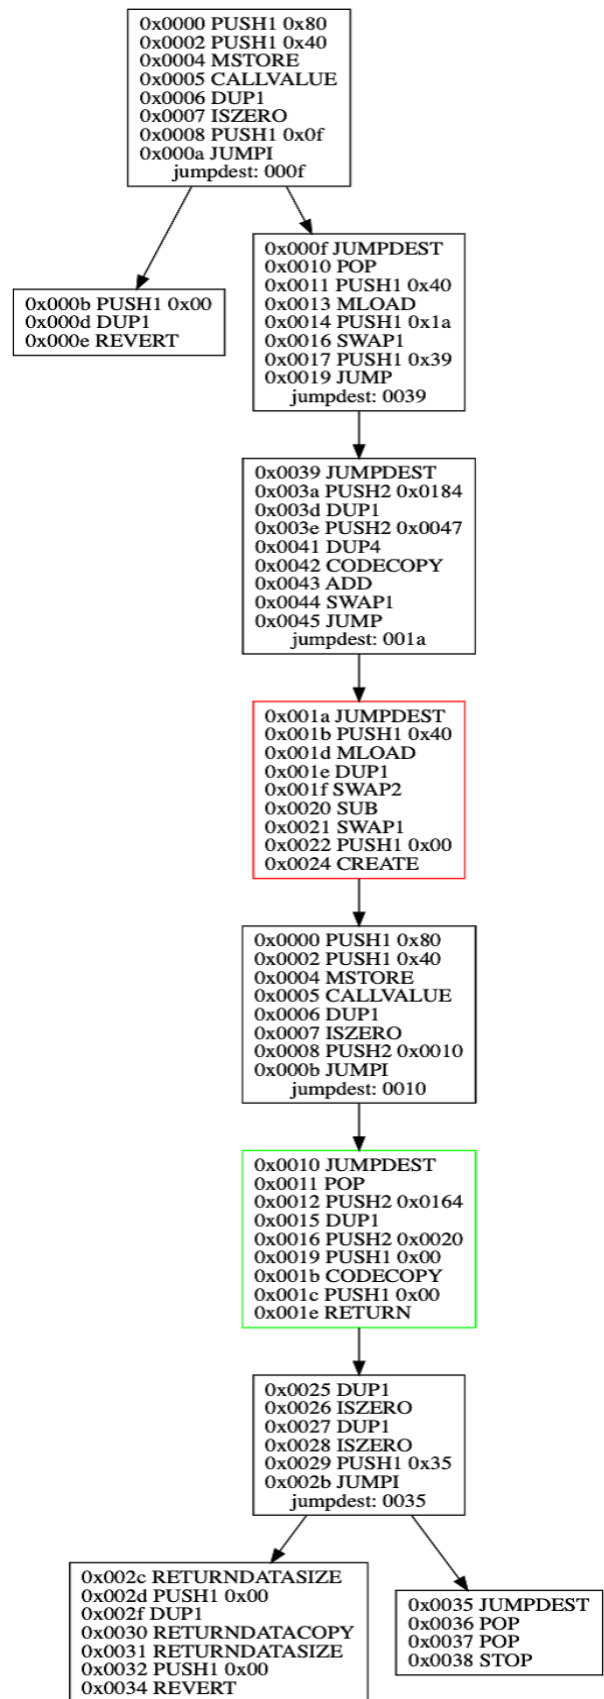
0x0000 PUSH1 0x80
0x0002 PUSH1 0x40
0x0004 MSTORE
0x0005 CALLVALUE
0x0006 DUP1
0x0007 ISZERO
0x0008 PUSH1 0x0f
0x000a JUMPI
jumpdest: 000f

0x000b PUSH1 0x00
0x000d DUP1
0x000e REVERT

0x000f JUMPDEST
0x0010 POP
0x0011 PUSH1 0x40
0x0013 MLOAD
0x0014 PUSH1 0x1a
0x0016 SWAP1
0x0017 PUSH1 0x39
0x0019 JUMP
jumpdest: 0039

0x0039 JUMPDEST
0x003a PUSH2 0x0184
0x003d DUP1
0x003e PUSH2 0x0047
0x0041 DUP4
0x0042 CODECOPY
0x0043 ADD
0x0044 SWAP1
0x0045 JUMP
jumpdest: 001a

0x001a JUMPDEST
0x001b PUSH1 0x40
0x001d MLOAD
0x001e DUP1
0x001f SWAP2
0x0020 SUB
0x0021 SWAP1
0x0022 PUSH1 0x00
0x0024 CREATE

0x0000 PUSH1 0x80
0x0002 PUSH1 0x40
0x0004 MSTORE
0x0005 CALLVALUE
0x0006 DUP1
0x0007 ISZERO
0x0008 PUSH2 0x0010
0x000b JUMPI
jumpdest: 0010

0x0010 JUMPDEST
0x0011 POP
0x0012 PUSH2 0x0164
0x0015 DUP1
0x0016 PUSH2 0x0020
0x0019 PUSH1 0x00
0x001b CODECOPY
0x001c PUSH1 0x00
0x001e RETURN

0x0025 DUP1
0x0026 ISZERO
0x0027 DUP1
0x0028 ISZERO
0x0029 PUSH1 0x35
0x002b JUMPI
jumpdest: 0035

0x002c RETURNDATASIZE
0x002d PUSH1 0x00
0x002f DUP1
0x0030 RETURNDATACOPY
0x0031 RETURNDATASIZE
0x0032 PUSH1 0x00
0x0034 REVERT

0x0035 JUMPDEST
0x0036 POP
0x0037 POP
0x0038 STOP